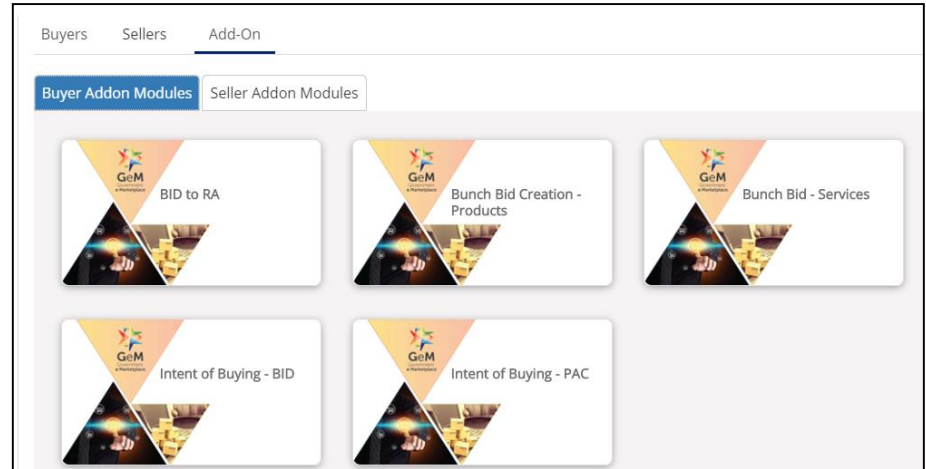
Buyers Sellers Add-On

Buyer Addon Modules Seller Addon Modules

GeM Government e Marketplace
BID to RA

GeM Government e Marketplace
Bunch Bid Creation - Products

GeM Government e Marketplace
Bunch Bid - Services

GeM Government e Marketplace
Intent of Buying - BID

GeM Government e Marketplace
Intent of Buying - PAC